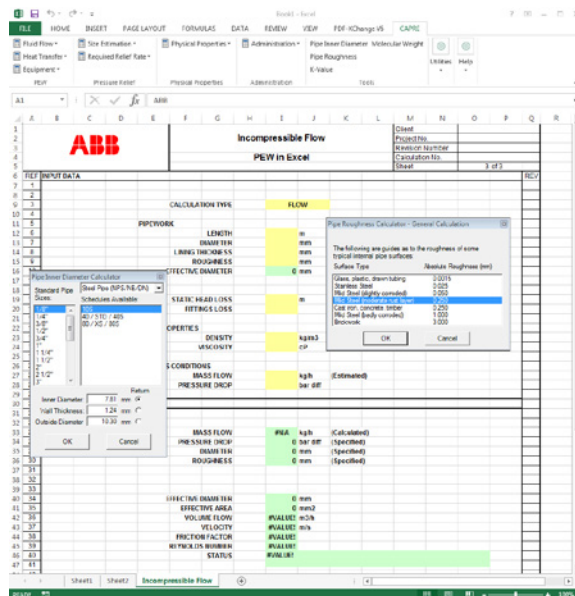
Book1 - Excel

FILE HOME INSERT PAGE LAYOUT FORMULAS DATA REVIEW VIEW PDF-XChange V5 CAPRC

Fluid Flow ▾ Heat Transfer ▾ Equipment ▾ PEW
Size Estimation ▾ Required Relief Rate ▾ Pressure Relief
Physical Properties ▾ Physical Properties
Administration ▾ Administration
Pipe Inner Diameter Molecular Weight Pipe Roughness K-Value Tools
Utilities Help

A1 ABB

ABB

Incompressible Flow

PEW in Excel

Client
Project No.
Revision Number
Calculation No.
Sheet 3 of 3

REF INPUT DATA REV

CALCULATION TYPE FLOW

PIPEWORK
LENGTH m
DIAMETER mm
LINING THICKNESS mm
ROUGHNESS mm
EFFECTIVE DIAMETER 0 mm

STATIC HEAD LOSS m
FITTINGS LOSS

OPERTIES
DENSITY kg/m3
VISCOSITY cP

S CONDITIONS
MASS FLOW kg/h (Estimated)
PRESSURE DROP bar diff

Pipe Inner Diameter Calculator
Standard Pipe Steel Pipe (NPS/NE/DN)
Sizes: Schedules Available
1/8" 1/4" 3/8" 1/2" 3/4" 1" 1 1/4" 1 1/2" 2" 2 1/2"
40S 40 / STD / 40S 80 / XS / 80S
Return
Inner Diameter 7.82 mm
Wall Thickness 1.24 mm
Outside Diameter 10.30 mm
OK Cancel

Pipe Roughness Calculator - General Calculation
The following are guides as to the roughness of some typical internal pipe surfaces:
| Surface Type | Absolute Roughness (mm) |
|---|---|
| Glass, plastic, drawn tubing | 0.0015 |
| Stainless Steel | 0.025 |
| Mild Steel (slightly corroded) | 0.050 |
| Mild Steel (moderate rust layer) | 0.250 |
| Cast iron, concrete, timber | 0.250 |
| Mild Steel (badly corroded) | 1.000 |
| Brickwork | 3.000 |
OK Cancel

MASS FLOW #N/A kg/h (Calculated)
PRESSURE DROP 0 bar diff (Specified)
DIAMETER 0 mm (Specified)
ROUGHNESS 0 mm (Specified)

EFFECTIVE DIAMETER 0 mm
EFFECTIVE AREA 0 mm2
VOLUME FLOW #VALUE! m3/h
VELOCITY #VALUE! m/s
FRICTION FACTOR #VALUE!
REYNOLDS NUMBER #VALUE!
STATUS #VALUE!

Sheet1 Sheet2 Incompressible Flow
READY 100%